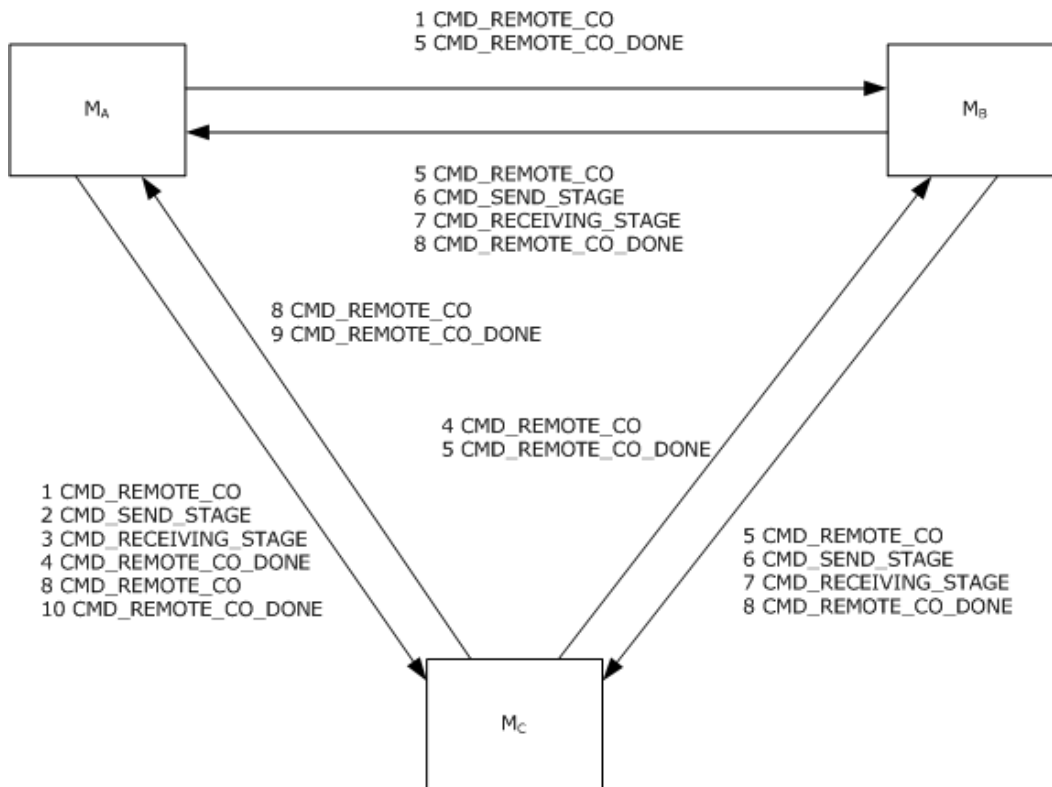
1 CMD_REMOTE_CO
5 CMD_REMOTE_CO_DONE

$M_A$

$M_B$

5 CMD_REMOTE_CO
6 CMD_SEND_STAGE
7 CMD_RECEIVING_STAGE
8 CMD_REMOTE_CO_DONE

8 CMD_REMOTE_CO
9 CMD_REMOTE_CO_DONE

4 CMD_REMOTE_CO
5 CMD_REMOTE_CO_DONE

1 CMD_REMOTE_CO
2 CMD_SEND_STAGE
3 CMD_RECEIVING_STAGE
4 CMD_REMOTE_CO_DONE
8 CMD_REMOTE_CO
10 CMD_REMOTE_CO_DONE

5 CMD_REMOTE_CO
6 CMD_SEND_STAGE
7 CMD_RECEIVING_STAGE
8 CMD_REMOTE_CO_DONE

$M_C$